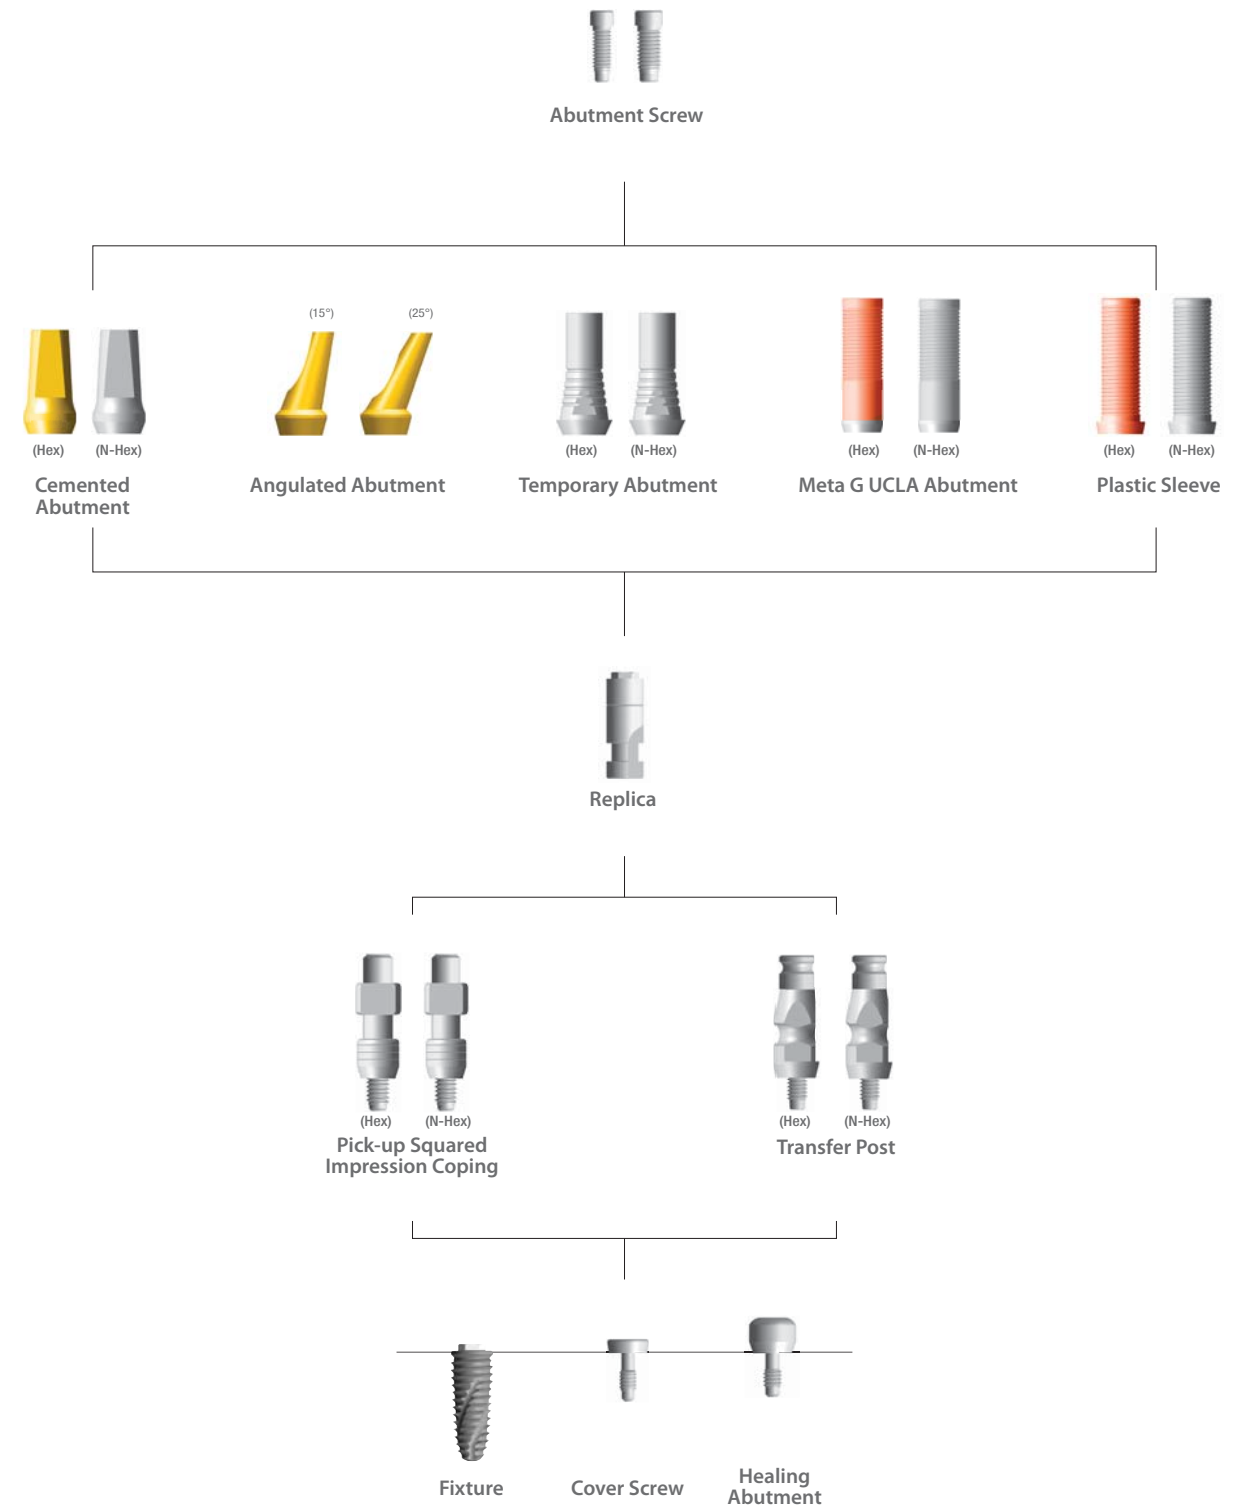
Abutment Screw

(Hex) (N-Hex)
Cemented Abutment

(15°) (25°)
Angulated Abutment

(Hex) (N-Hex)
Temporary Abutment

(Hex) (N-Hex)
Meta G UCLA Abutment

(Hex) (N-Hex)
Plastic Sleeve

Replica

(Hex) (N-Hex)
Pick-up Squared Impression Coping

(Hex) (N-Hex)
Transfer Post

Fixture

Cover Screw

Healing Abutment